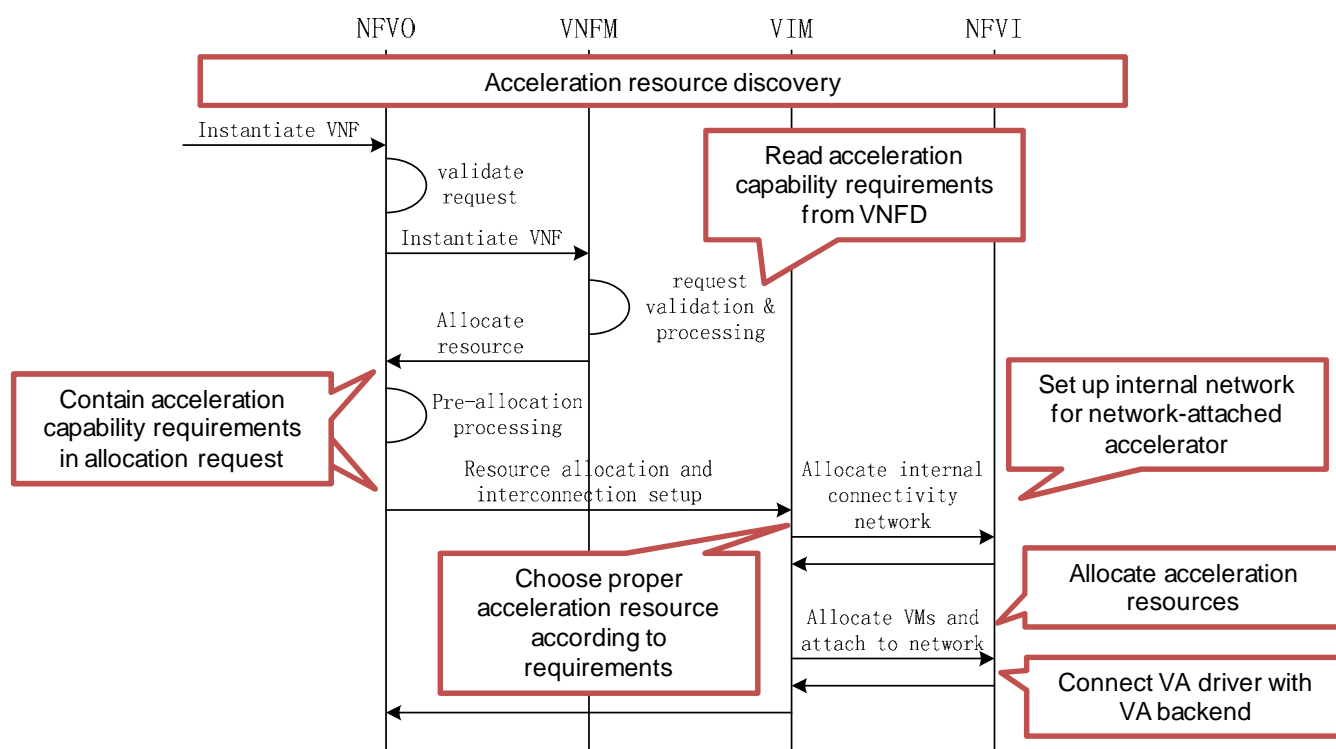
NFVO VNFM VIM NFVI

Acceleration resource discovery

Instantiate VNF

validate request

Read acceleration capability requirements from VNFD

Instantiate VNF

request validation & processing

Allocate resource

Contain acceleration capability requirements in allocation request

Pre-allocation processing

Set up internal network for network-attached accelerator

Resource allocation and interconnection setup

Allocate internal connectivity network

Choose proper acceleration resource according to requirements

Allocate acceleration resources

Allocate VMs and attach to network

Connect VA driver with VA backend